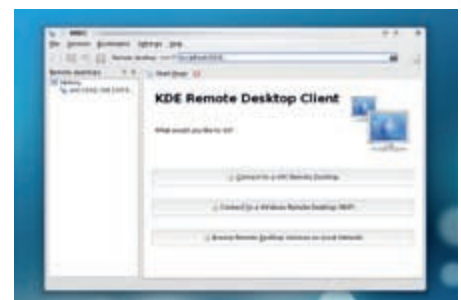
KRDC

File Session Bookmarks Settings Help

Remote desktop: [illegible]

Remote desktops

Start Page

KDE Remote Desktop Client

What would you like to do?

Connect to a VNC Remote Desktop

Connect to a Windows Remote Desktop (RDP)

Browse Remote Desktop Services on Local Network